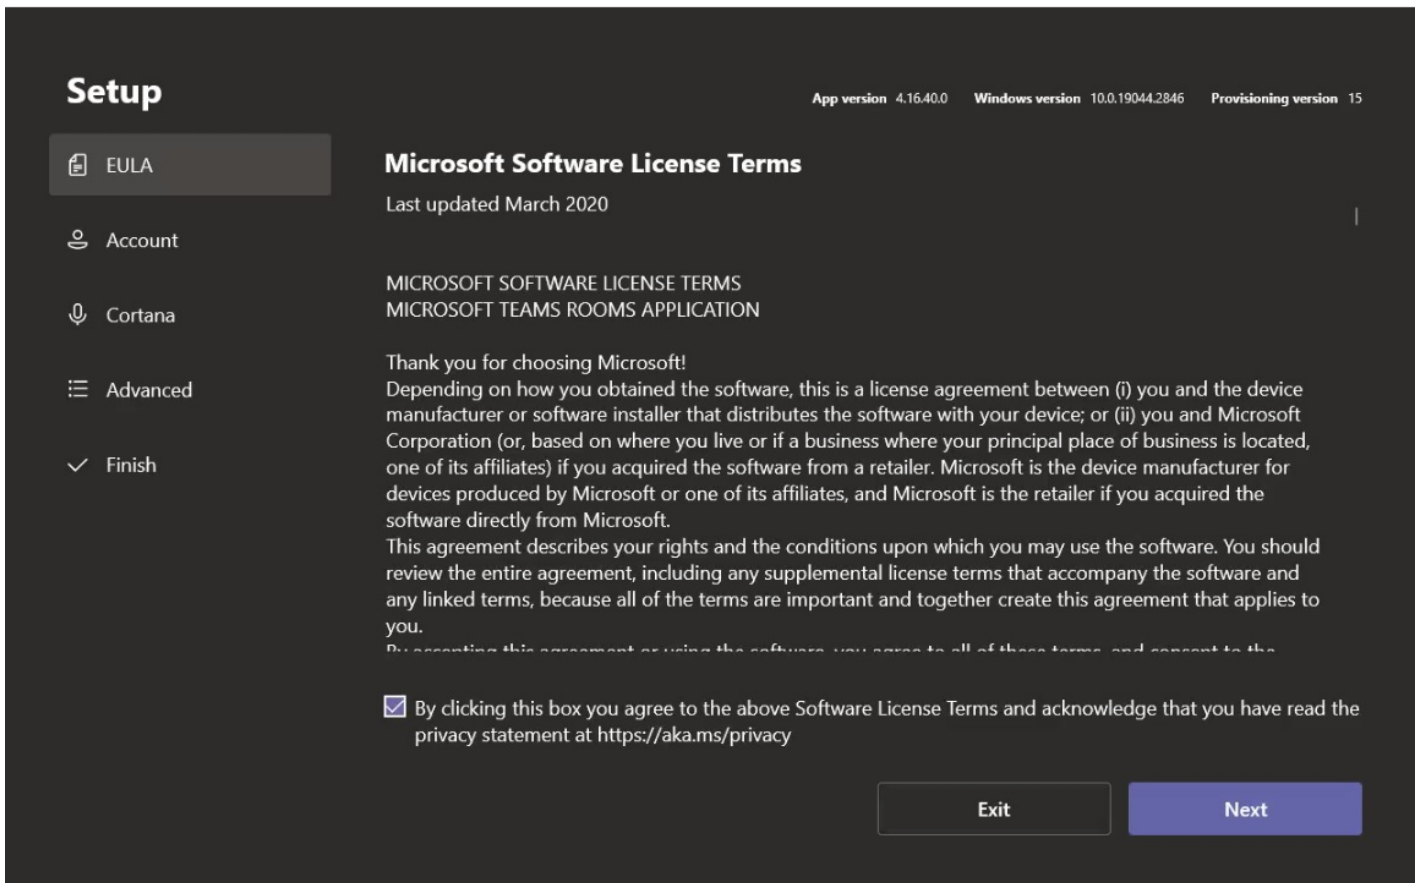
Setup

App version 4.16.40.0 Windows version 10.0.19044.2846 Provisioning version 15

EULA

Account

Cortana

Advanced

Finish

Microsoft Software License Terms

Last updated March 2020

MICROSOFT SOFTWARE LICENSE TERMS
MICROSOFT TEAMS ROOMS APPLICATION

Thank you for choosing Microsoft!
Depending on how you obtained the software, this is a license agreement between (i) you and the device manufacturer or software installer that distributes the software with your device; or (ii) you and Microsoft Corporation (or, based on where you live or if a business where your principal place of business is located, one of its affiliates) if you acquired the software from a retailer. Microsoft is the device manufacturer for devices produced by Microsoft or one of its affiliates, and Microsoft is the retailer if you acquired the software directly from Microsoft.
This agreement describes your rights and the conditions upon which you may use the software. You should review the entire agreement, including any supplemental license terms that accompany the software and any linked terms, because all of the terms are important and together create this agreement that applies to you.
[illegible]

By clicking this box you agree to the above Software License Terms and acknowledge that you have read the privacy statement at https://aka.ms/privacy

Exit

Next